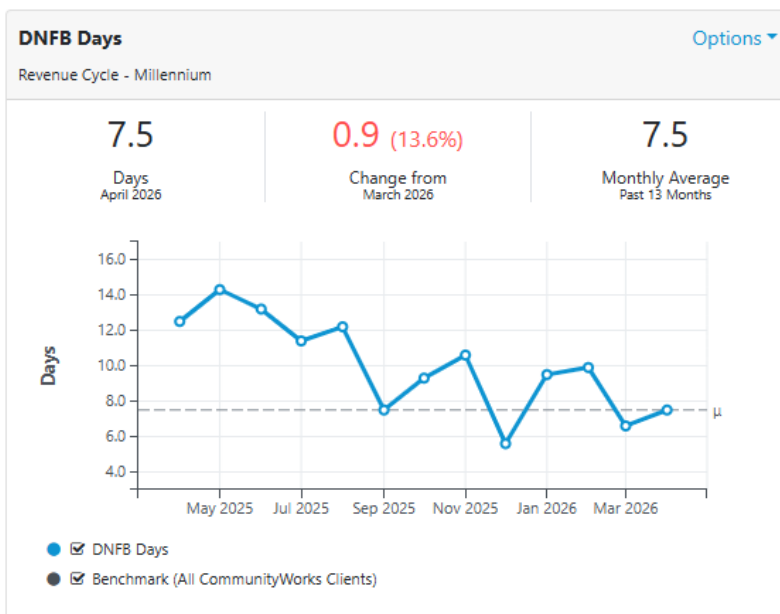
DNFB Days

Options

Revenue Cycle - Millennium

7.5
Days
April 2026

0.9 (13.6%)
Change from
March 2026

7.5
Monthly Average
Past 13 Months

Days

16.0
14.0
12.0
10.0
8.0
6.0
4.0

μ

May 2025
Jul 2025
Sep 2025
Nov 2025
Jan 2026
Mar 2026

DNFB Days
Benchmark (All CommunityWorks Clients)